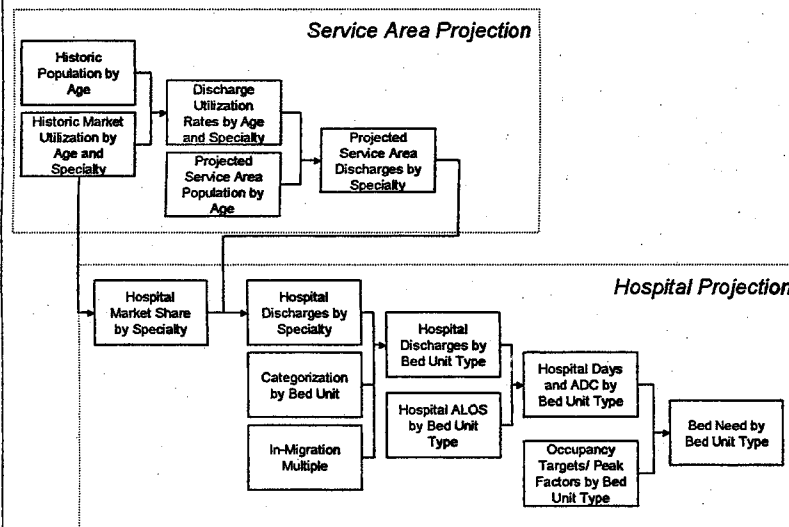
Service Area Projection

Historic Population by Age

Historic Market Utilization by Age and Specialty

Discharge Utilization Rates by Age and Specialty

Projected Service Area Population by Age

Projected Service Area Discharges by Specialty

Hospital Projection

Hospital Market Share by Specialty

Hospital Discharges by Specialty

Categorization by Bed Unit

In-Migration Multiple

Hospital Discharges by Bed Unit Type

Hospital ALOS by Bed Unit Type

Hospital Days and ADC by Bed Unit Type

Occupancy Targets/ Peak Factors by Bed Unit Type

Bed Need by Bed Unit Type